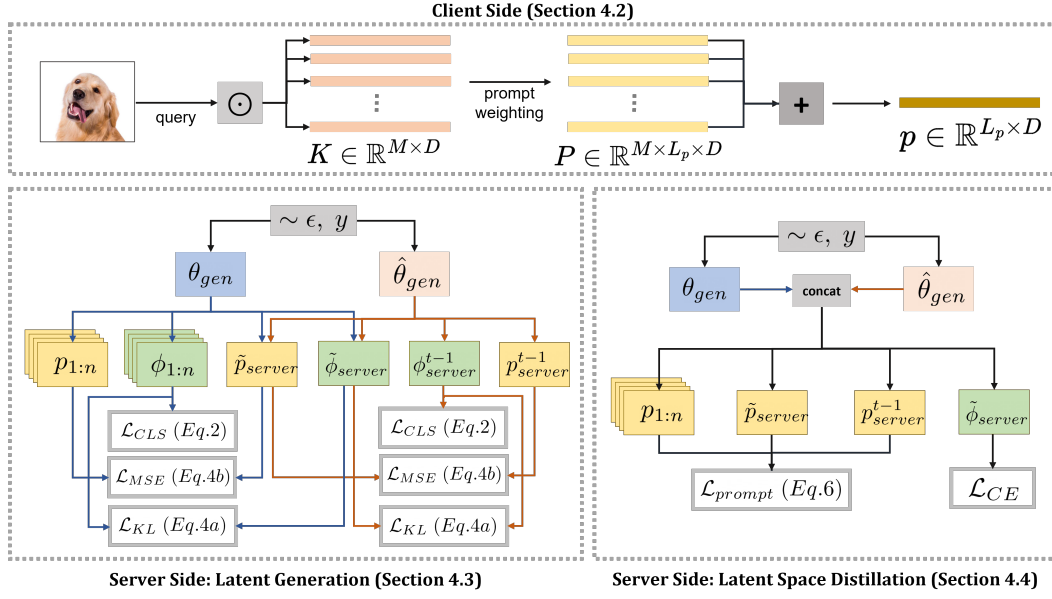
Client Side (Section 4.2)

query

$\odot$

$\vdots$

$K \in \mathbb{R}^{M \times D}$

prompt weighting

$\vdots$

$P \in \mathbb{R}^{M \times L_p \times D}$

+

$p \in \mathbb{R}^{L_p \times D}$

$\sim \epsilon,\ y$

$\theta_{gen}$

$\hat{\theta}_{gen}$

$p_{1:n}$

$\phi_{1:n}$

$\tilde{p}_{server}$

$\tilde{\phi}_{server}$

$\phi^{t-1}_{server}$

$p^{t-1}_{server}$

$\mathcal{L}_{CLS}\ (Eq.2)$

$\mathcal{L}_{CLS}\ (Eq.2)$

$\mathcal{L}_{MSE}\ (Eq.4b)$

$\mathcal{L}_{MSE}\ (Eq.4b)$

$\mathcal{L}_{KL}\ (Eq.4a)$

$\mathcal{L}_{KL}\ (Eq.4a)$

Server Side: Latent Generation (Section 4.3)

$\sim \epsilon,\ y$

$\theta_{gen}$

concat

$\hat{\theta}_{gen}$

$p_{1:n}$

$\tilde{p}_{server}$

$p^{t-1}_{server}$

$\tilde{\phi}_{server}$

$\mathcal{L}_{prompt}\ (Eq.6)$

$\mathcal{L}_{CE}$

Server Side: Latent Space Distillation (Section 4.4)